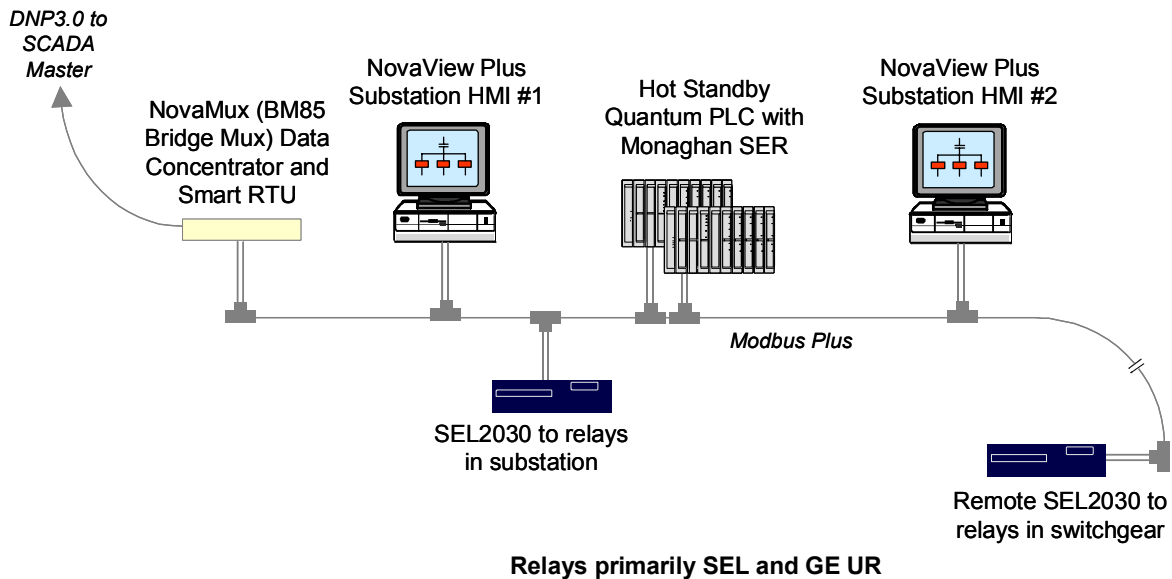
DNP3.0 to SCADA Master

NovaMux (BM85 Bridge Mux) Data Concentrator and Smart RTU

NovaView Plus Substation HMI #1

Hot Standby Quantum PLC with Monaghan SER

NovaView Plus Substation HMI #2

Modbus Plus

SEL2030 to relays in substation

Remote SEL2030 to relays in switchgear

Relays primarily SEL and GE UR